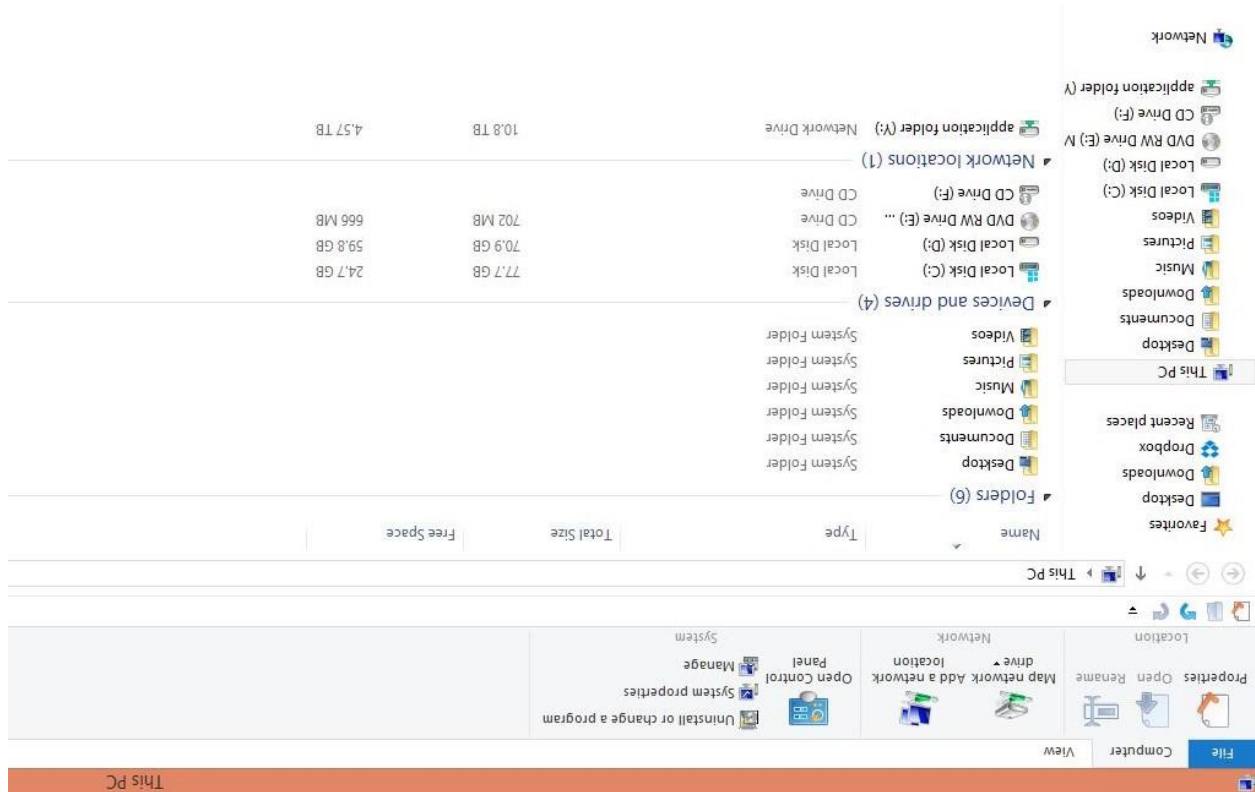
This PC

File Computer View

Properties Open Rename
Location

Map network drive Add a network location
Network

Open Control Panel
Uninstall or change a program
System properties
Manage
System

This PC

Favorites
Desktop
Downloads
Dropbox
Recent places

This PC
Desktop
Documents
Downloads
Music
Pictures
Videos
Local Disk (C:)
Local Disk (D:)
DVD RW Drive (E:) N
CD Drive (F:)
application folder (Y)

Network

| Name | Type | Total Size | Free Space |
|---|---|---|---|
| Folders (6) | | | |
| Desktop | System Folder | | |
| Documents | System Folder | | |
| Downloads | System Folder | | |
| Music | System Folder | | |
| Pictures | System Folder | | |
| Videos | System Folder | | |
| Devices and drives (4) | | | |
| Local Disk (C:) | Local Disk | 77.7 GB | 24.7 GB |
| Local Disk (D:) | Local Disk | 70.9 GB | 59.8 GB |
| DVD RW Drive (E:) ... | CD Drive | 702 MB | 666 MB |
| CD Drive (F:) | CD Drive | | |
| Network locations (1) | | | |
| application folder (Y:) | Network Drive | 10.8 TB | 4.57 TB |